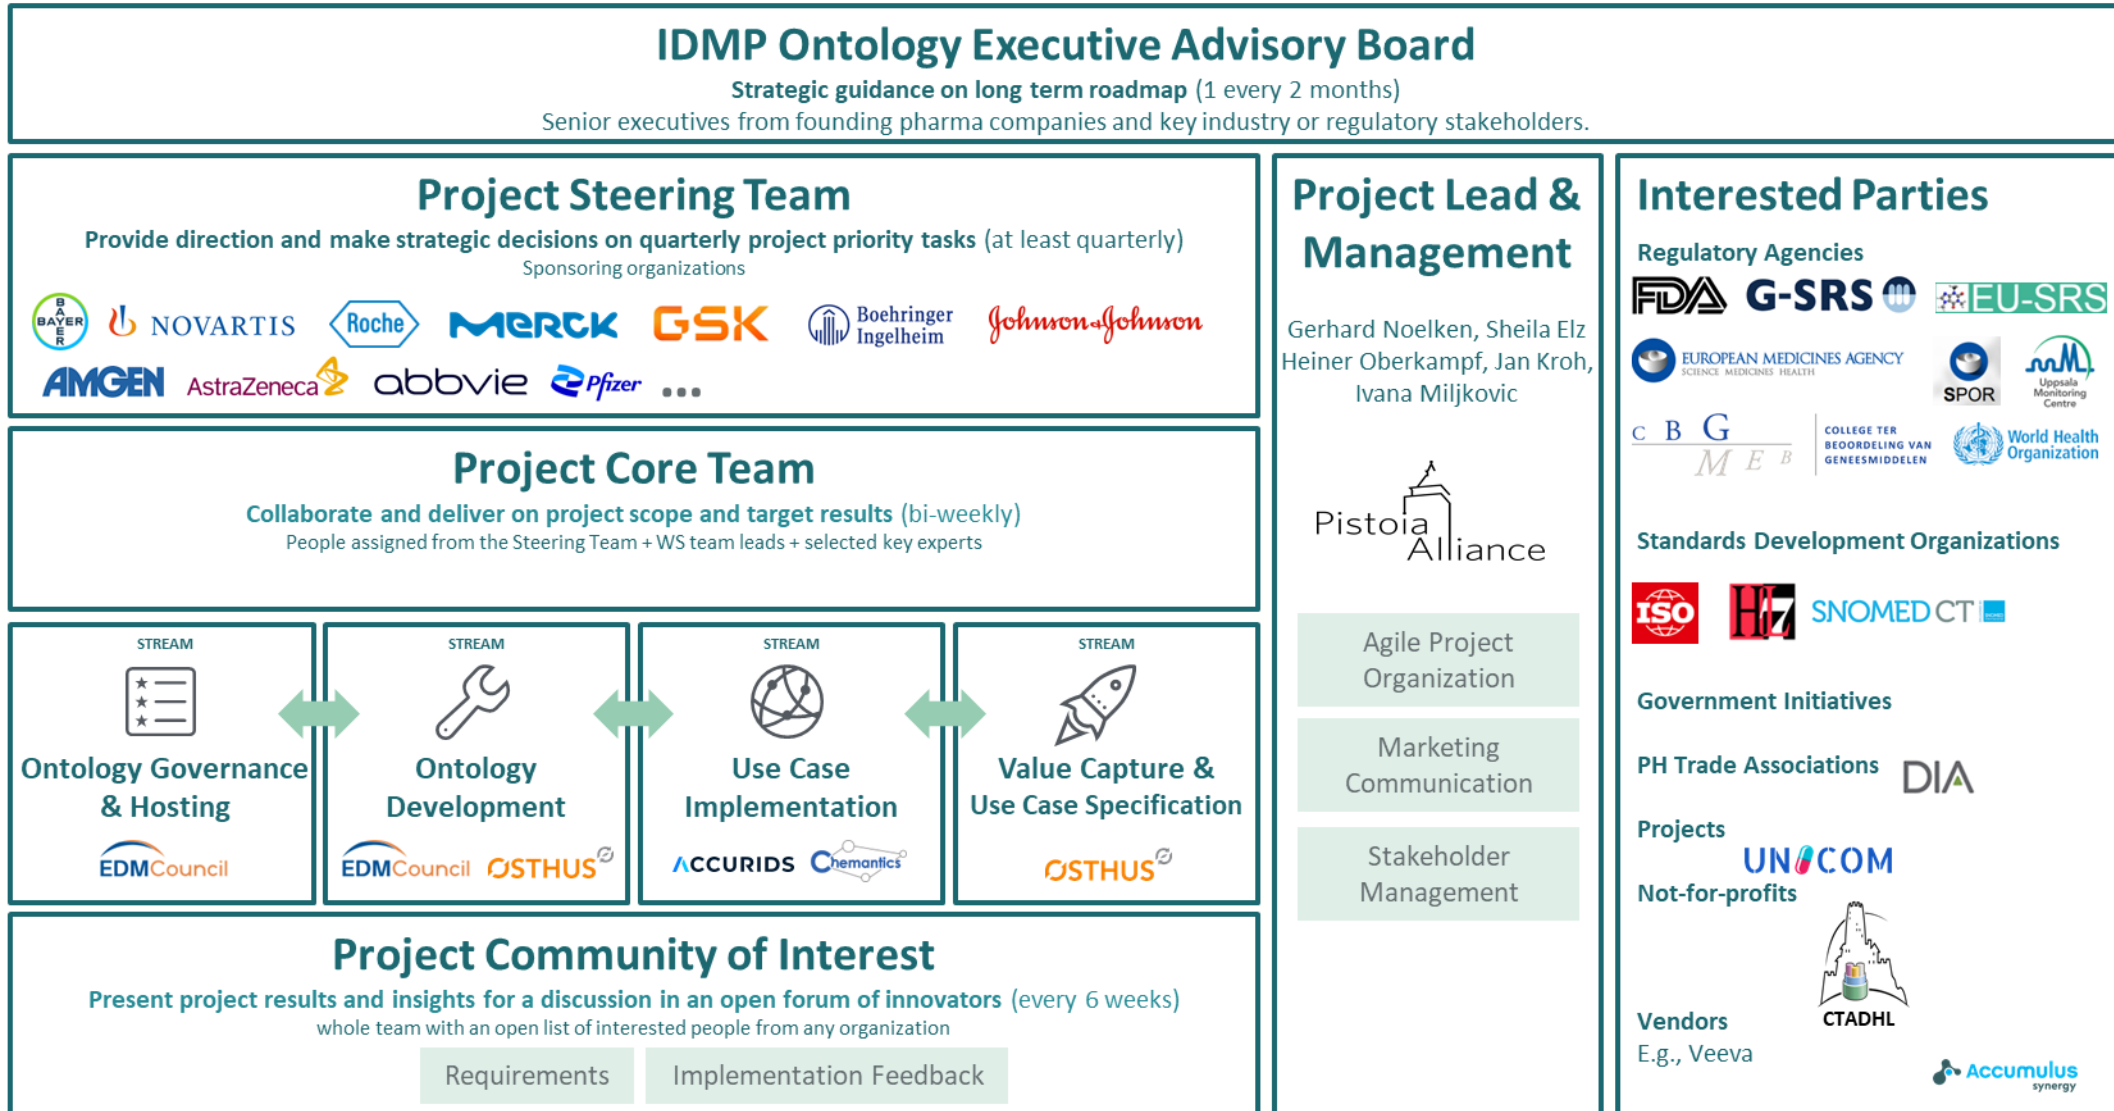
IDMP Ontology Executive Advisory Board

Strategic guidance on long term roadmap (1 every 2 months)

Senior executives from founding pharma companies and key industry or regulatory stakeholders.

Project Steering Team

Provide direction and make strategic decisions on quarterly project priority tasks (at least quarterly)

Sponsoring organizations

BAYER NOVARTIS Roche MERCK GSK Boehringer Ingelheim Johnson&Johnson

AMGEN AstraZeneca abbvie Pfizer ...

Project Core Team

Collaborate and deliver on project scope and target results (bi-weekly)

People assigned from the Steering Team + WS team leads + selected key experts

STREAM

Ontology Governance & Hosting

EDMCouncil

STREAM

Ontology Development

EDMCouncil OSTHUS

STREAM

Use Case Implementation

ACCURIDS Chemantics

STREAM

Value Capture & Use Case Specification

OSTHUS

Project Community of Interest

Present project results and insights for a discussion in an open forum of innovators (every 6 weeks)

whole team with an open list of interested people from any organization

Requirements

Implementation Feedback

Project Lead & Management

Gerhard Noelken, Sheila Elz Heiner Oberkampf, Jan Kroh, Ivana Miljkovic

Pistoia Alliance

Agile Project Organization

Marketing Communication

Stakeholder Management

Interested Parties

Regulatory Agencies

FDA G-SRS EU-SRS

EUROPEAN MEDICINES AGENCY SCIENCE MEDICINES HEALTH

SPOR

Uppsala Monitoring Centre

C B G M E B

COLLEGE TER BEOORDELING VAN GENEESMIDDELEN

World Health Organization

Standards Development Organizations

ISO HL7 SNOMED CT

Government Initiatives

PH Trade Associations DIA

Projects

UNICOM

Not-for-profits

CTADHL

Vendors

E.g., Veeva

Accumulus synergy